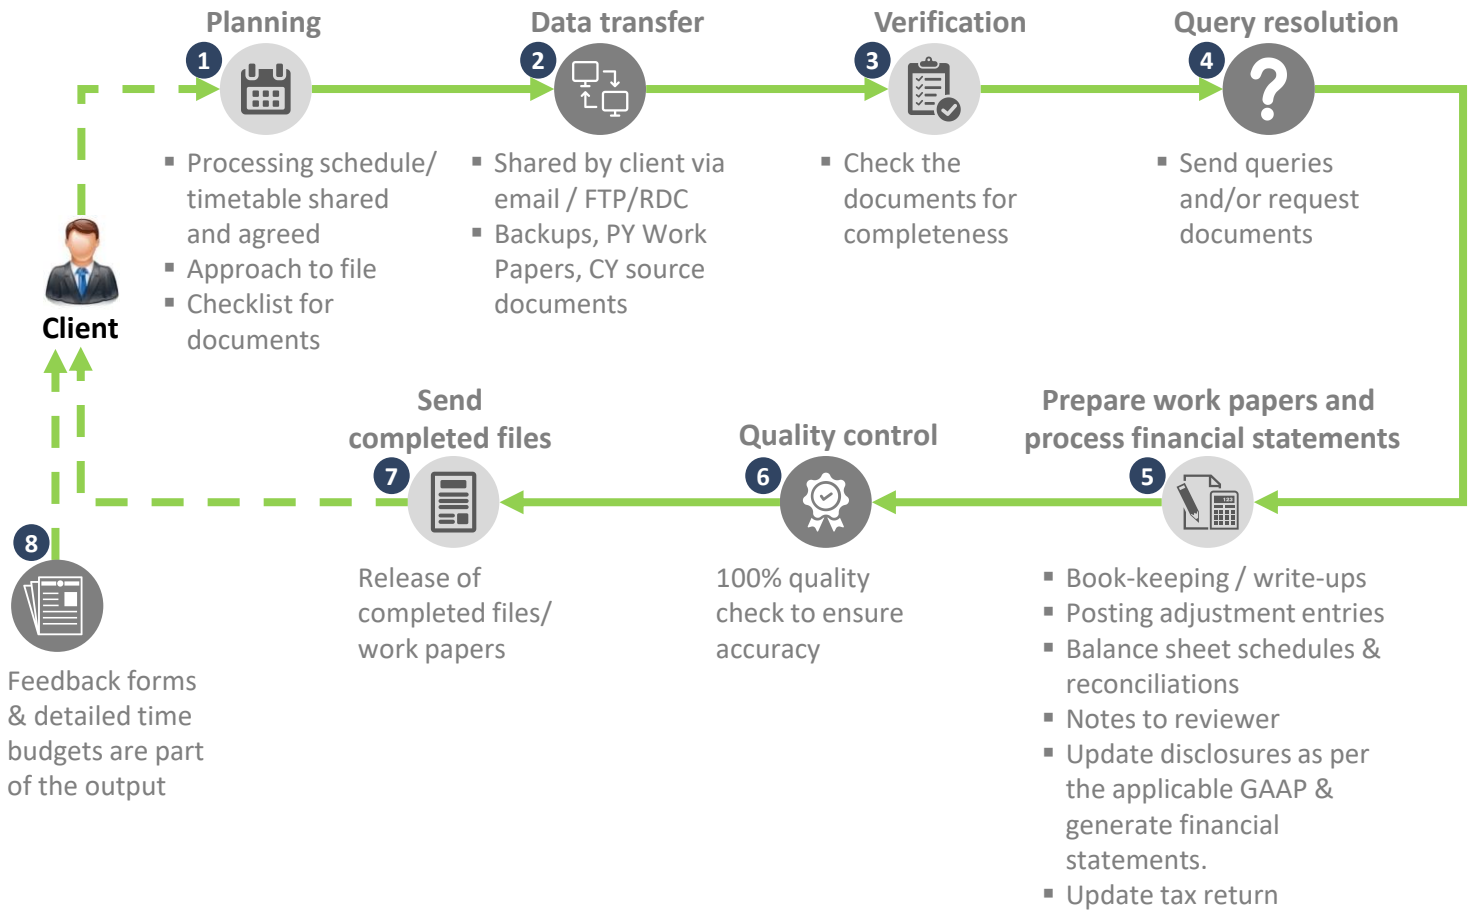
Planning
1
▪ Processing schedule/ timetable shared and agreed
▪ Approach to file
▪ Checklist for documents

Data transfer
2
▪ Shared by client via email / FTP/RDC
▪ Backups, PY Work Papers, CY source documents

Verification
3
▪ Check the documents for completeness

Query resolution
4
▪ Send queries and/or request documents

Client

Prepare work papers and process financial statements
5
▪ Book-keeping / write-ups
▪ Posting adjustment entries
▪ Balance sheet schedules & reconciliations
▪ Notes to reviewer
▪ Update disclosures as per the applicable GAAP & generate financial statements.
▪ Update tax return

Quality control
6
100% quality check to ensure accuracy

Send completed files
7
Release of completed files/ work papers

8
Feedback forms & detailed time budgets are part of the output